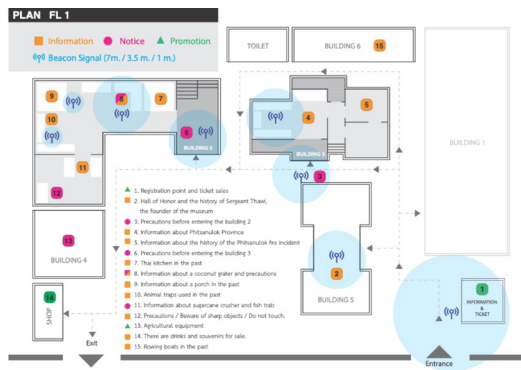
PLAN FL 1

Information Notice Promotion
Beacon Signal (7m. / 3.5 m. / 1 m.)

TOILET

BUILDING 6

15

BUILDING 1

9

8

7

10

4

5

6

BUILDING 3

11

BUILDING

3

12

1. Registration point and ticket sales
2. Hall of Honor and the history of Sergeant Thawi, the founder of the museum
3. Precautions before entering the building 2
4. Information about Phitsanulok Province
5. Information about the history of the Phitsanulok fire incident
6. Precautions before entering the building 3
7. Thai kitchen in the past
8. Information about a coconut grater and precautions
9. Information about a porch in the past
10. Animal traps used in the past
11. Information about sugarcane crusher and fish trab
12. Precautions / Beware of sharp objects / Do not touch.
13. Agricultural equipment
14. There are drinks and souvenirs for sale.
15. Rowing boats in the past

13

BUILDING 4

2

BUILDING 5

1

INFORMATION & TICKET

14

SHOP

Exit

Entrance